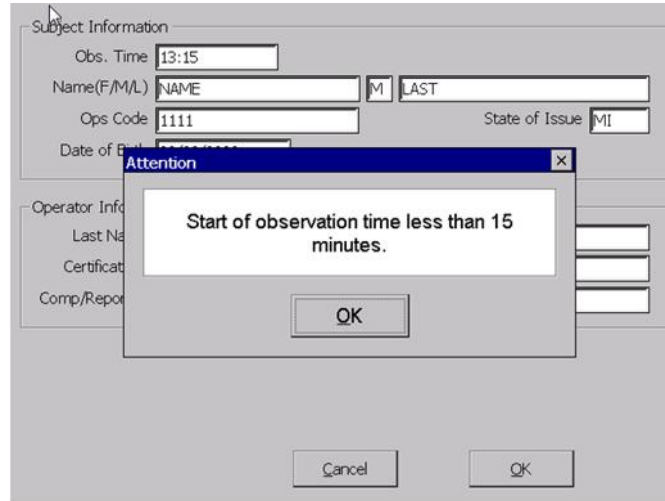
Subject Information

Obs. Time 13:15

Name(F/M/L) NAME M LAST

Ops Code 1111

State of Issue MI

Date of B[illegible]

Attention ×

Start of observation time less than 15 minutes.

OK

Operator Inf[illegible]

Last Na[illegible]

Certificat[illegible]

Comp/Repor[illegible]

Cancel

OK